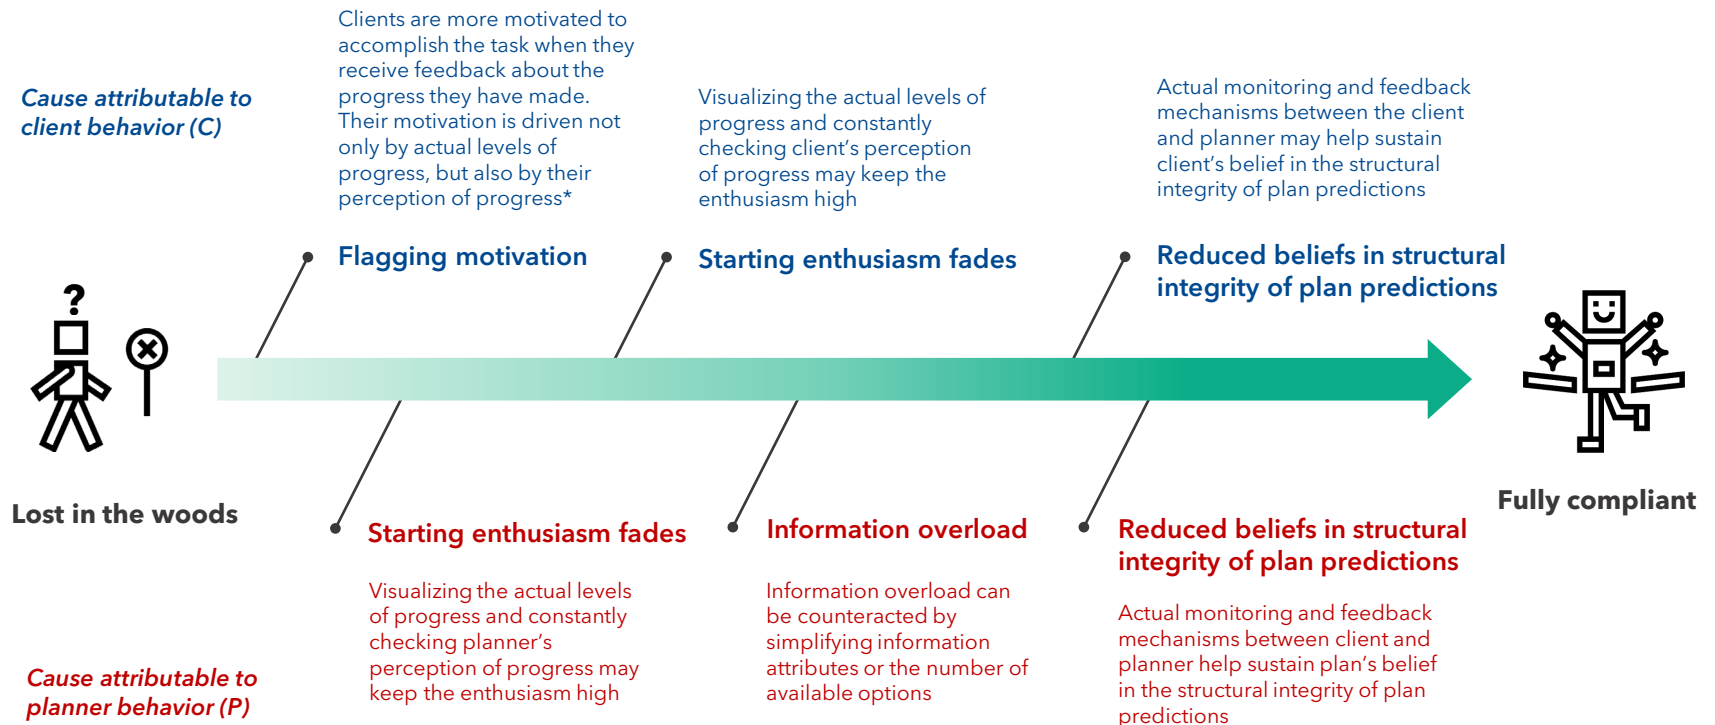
Cause attributable to client behavior (C)

Clients are more motivated to accomplish the task when they receive feedback about the progress they have made. Their motivation is driven not only by actual levels of progress, but also by their perception of progress*

Flagging motivation

Visualizing the actual levels of progress and constantly checking client's perception of progress may keep the enthusiasm high

Starting enthusiasm fades

Actual monitoring and feedback mechanisms between the client and planner may help sustain client's belief in the structural integrity of plan predictions

Reduced beliefs in structural integrity of plan predictions

Lost in the woods

Fully compliant

Starting enthusiasm fades

Visualizing the actual levels of progress and constantly checking planner's perception of progress may keep the enthusiasm high

Information overload

Information overload can be counteracted by simplifying information attributes or the number of available options

Reduced beliefs in structural integrity of plan predictions

Actual monitoring and feedback mechanisms between client and planner help sustain plan's belief in the structural integrity of plan predictions

Cause attributable to planner behavior (P)